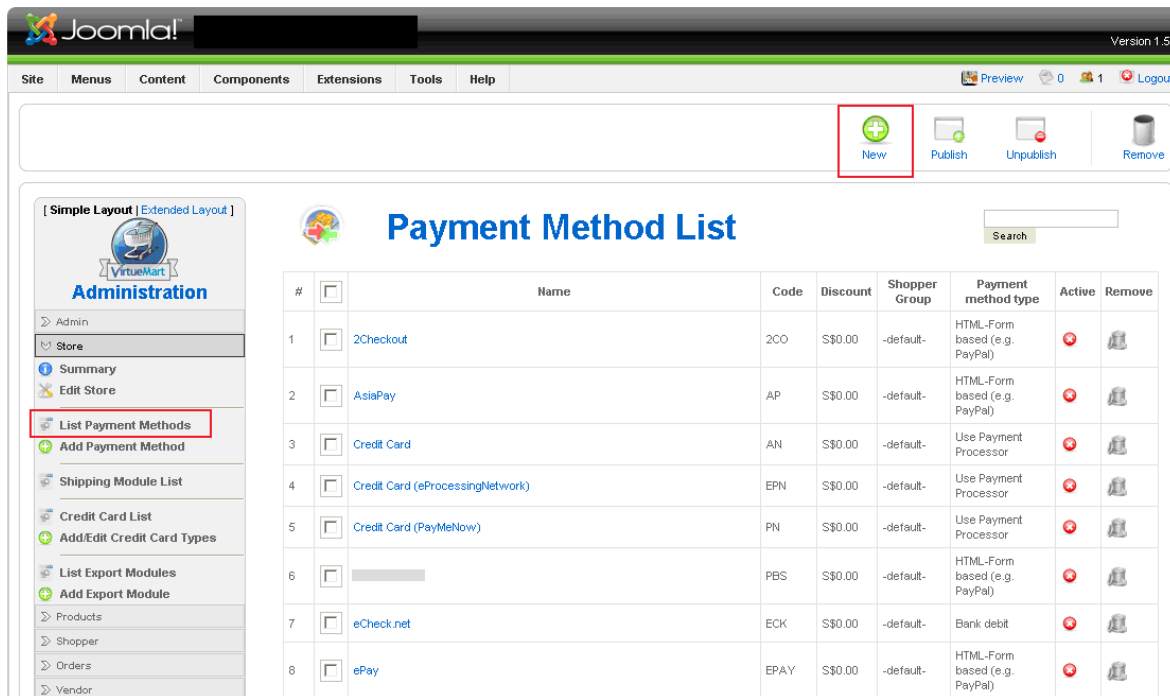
Joomla!

Version 1.5

Site Menus Content Components Extensions Tools Help

Preview 0 1 Logout

New Publish Unpublish Remove

[ Simple Layout | Extended Layout ]

VirtueMart

Administration

Admin
Store
Summary
Edit Store
List Payment Methods
Add Payment Method
Shipping Module List
Credit Card List
Add/Edit Credit Card Types
List Export Modules
Add Export Module
Products
Shopper
Orders
Vendor

Payment Method List

Search

| # | | Name | Code | Discount | Shopper Group | Payment method type | Active | Remove |
|---|---|---|---|---|---|---|---|---|
| 1 | | 2Checkout | 2CO | S$0.00 | -default- | HTML-Form based (e.g. PayPal) | | |
| 2 | | AsiaPay | AP | S$0.00 | -default- | HTML-Form based (e.g. PayPal) | | |
| 3 | | Credit Card | AN | S$0.00 | -default- | Use Payment Processor | | |
| 4 | | Credit Card (eProcessingNetwork) | EPN | S$0.00 | -default- | Use Payment Processor | | |
| 5 | | Credit Card (PayMeNow) | PN | S$0.00 | -default- | Use Payment Processor | | |
| 6 | | | PBS | S$0.00 | -default- | HTML-Form based (e.g. PayPal) | | |
| 7 | | eCheck.net | ECK | S$0.00 | -default- | Bank debit | | |
| 8 | | ePay | EPAY | S$0.00 | -default- | HTML-Form based (e.g. PayPal) | | |